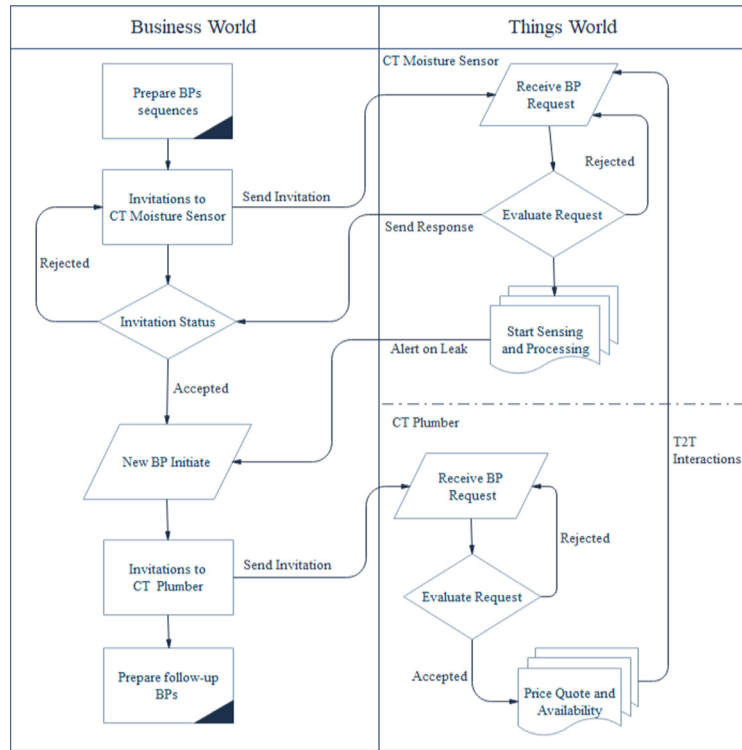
Business World

Things World

Prepare BPs sequences

Invitations to CT Moisture Sensor

Send Invitation

Rejected

Invitation Status

Accepted

New BP Initiate

Invitations to CT Plumber

Send Invitation

Prepare follow-up BPs

CT Moisture Sensor

Receive BP Request

Rejected

Evaluate Request

Send Response

Start Sensing and Processing

Alert on Leak

CT Plumber

Receive BP Request

Rejected

Evaluate Request

Accepted

Price Quote and Availability

T2T Interactions